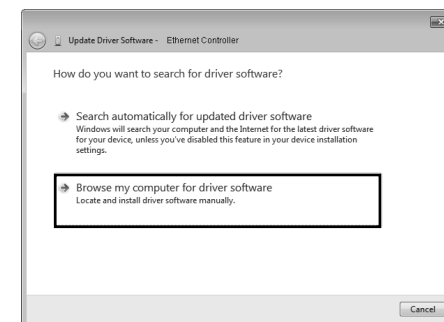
Update Driver Software - Ethernet Controller

How do you want to search for driver software?

Search automatically for updated driver software
Windows will search your computer and the Internet for the latest driver software for your device, unless you've disabled this feature in your device installation settings.

Browse my computer for driver software
Locate and install driver software manually.

Cancel